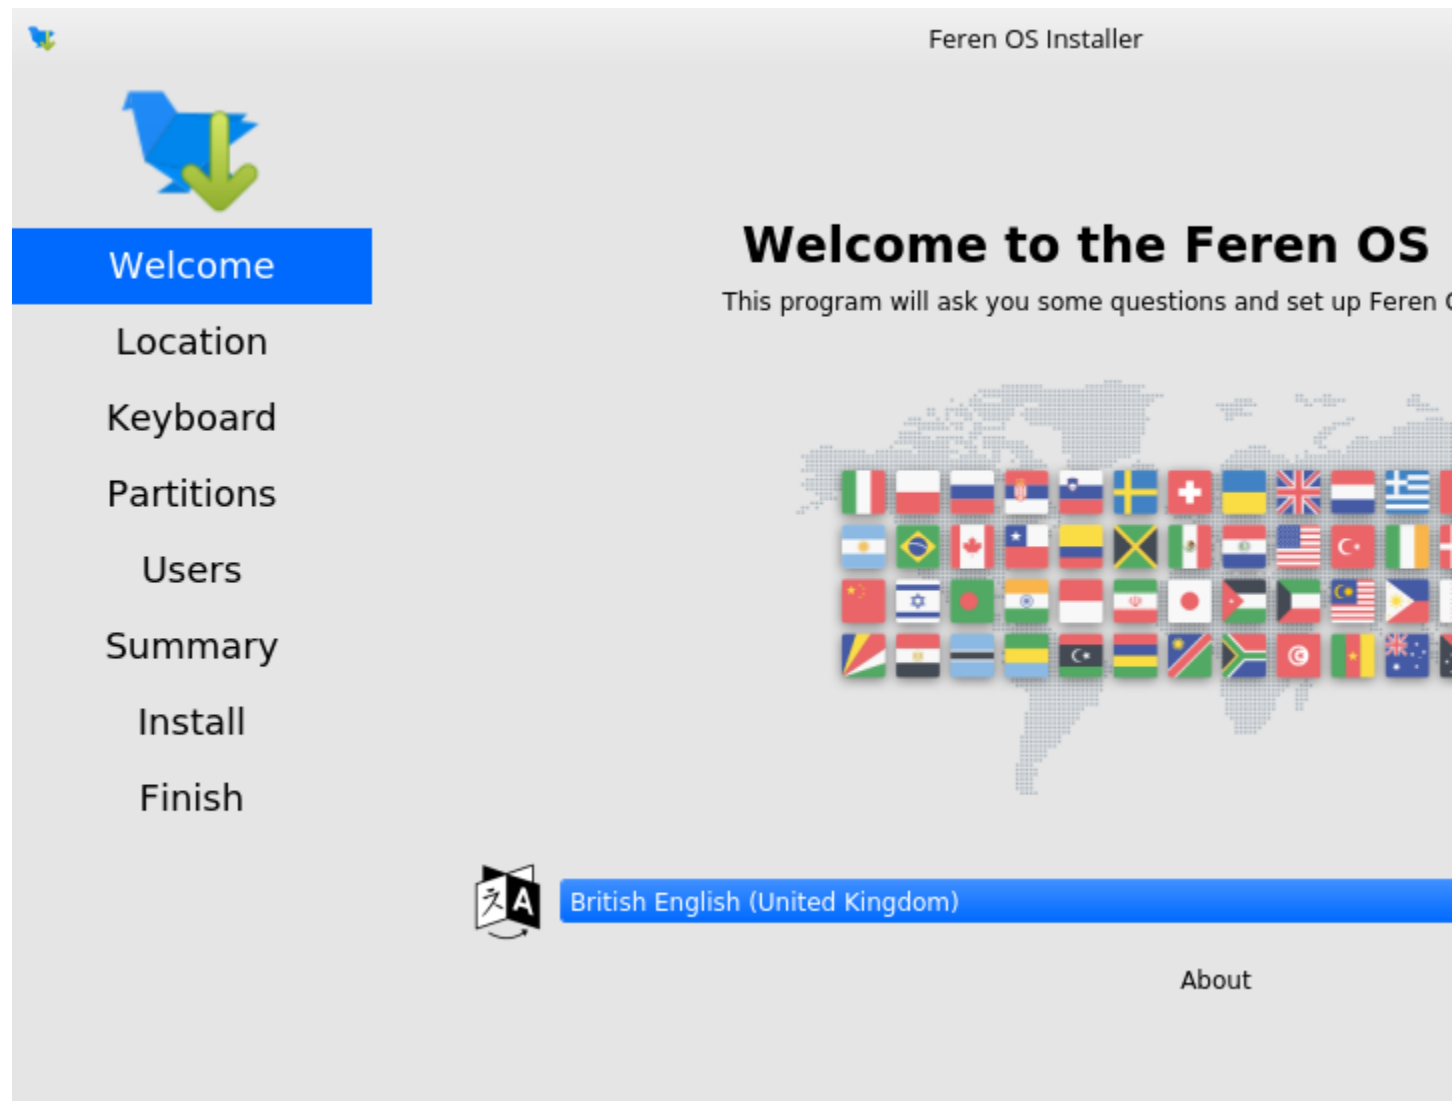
Feren OS Installer

Welcome

Location

Keyboard

Partitions

Users

Summary

Install

Finish

Welcome to the Feren OS

This program will ask you some questions and set up Feren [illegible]

British English (United Kingdom)

About